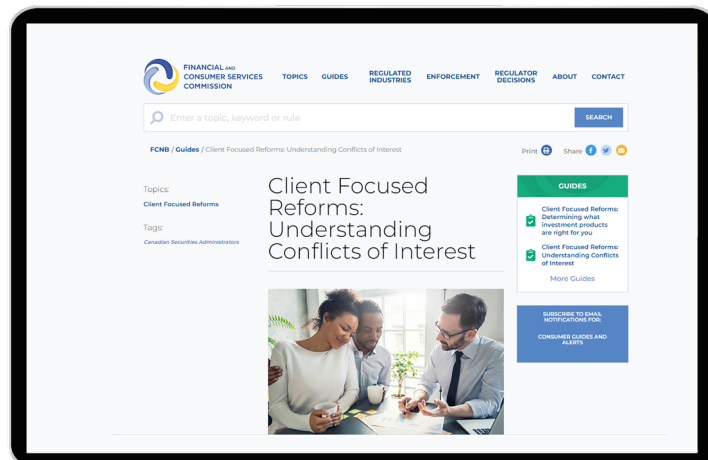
FINANCIAL AND CONSUMER SERVICES COMMISSION

TOPICS GUIDES REGULATED INDUSTRIES ENFORCEMENT REGULATOR DECISIONS ABOUT CONTACT

Enter a topic, keyword or rule

SEARCH

FCNB / Guides / Client Focused Reforms: Understanding Conflicts of Interest

Print Share

Topics:

Client Focused Reforms

Tags:

Canadian Securities Administrators

Client Focused Reforms: Understanding Conflicts of Interest

GUIDES

Client Focused Reforms: Determining what investment products are right for you

Client Focused Reforms: Understanding Conflicts of Interest

More Guides

SUBSCRIBE TO EMAIL NOTIFICATIONS FOR:

CONSUMER GUIDES AND ALERTS